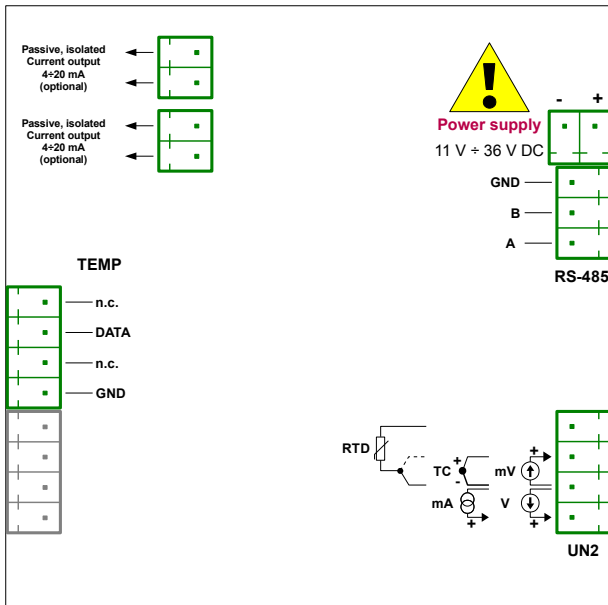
Passive, isolated Current output 4÷20 mA (optional)

Passive, isolated Current output 4÷20 mA (optional)

- +

Power supply

11 V ÷ 36 V DC

GND

B

A

RS-485

TEMP

n.c.

DATA

n.c.

GND

RTD

TC

mA

mV

V

UN2